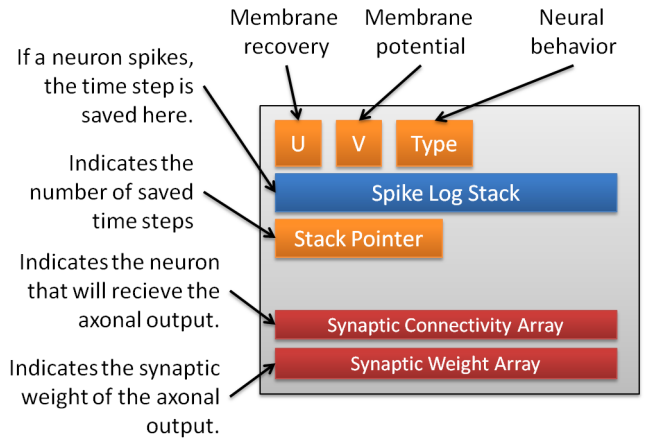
Membrane recovery

Membrane potential

Neural behavior

If a neuron spikes, the time step is saved here.

Indicates the number of saved time steps

Indicates the neuron that will recieve the axonal output.

Indicates the synaptic weight of the axonal output.

U

V

Type

Spike Log Stack

Stack Pointer

Synaptic Connectivity Array

Synaptic Weight Array